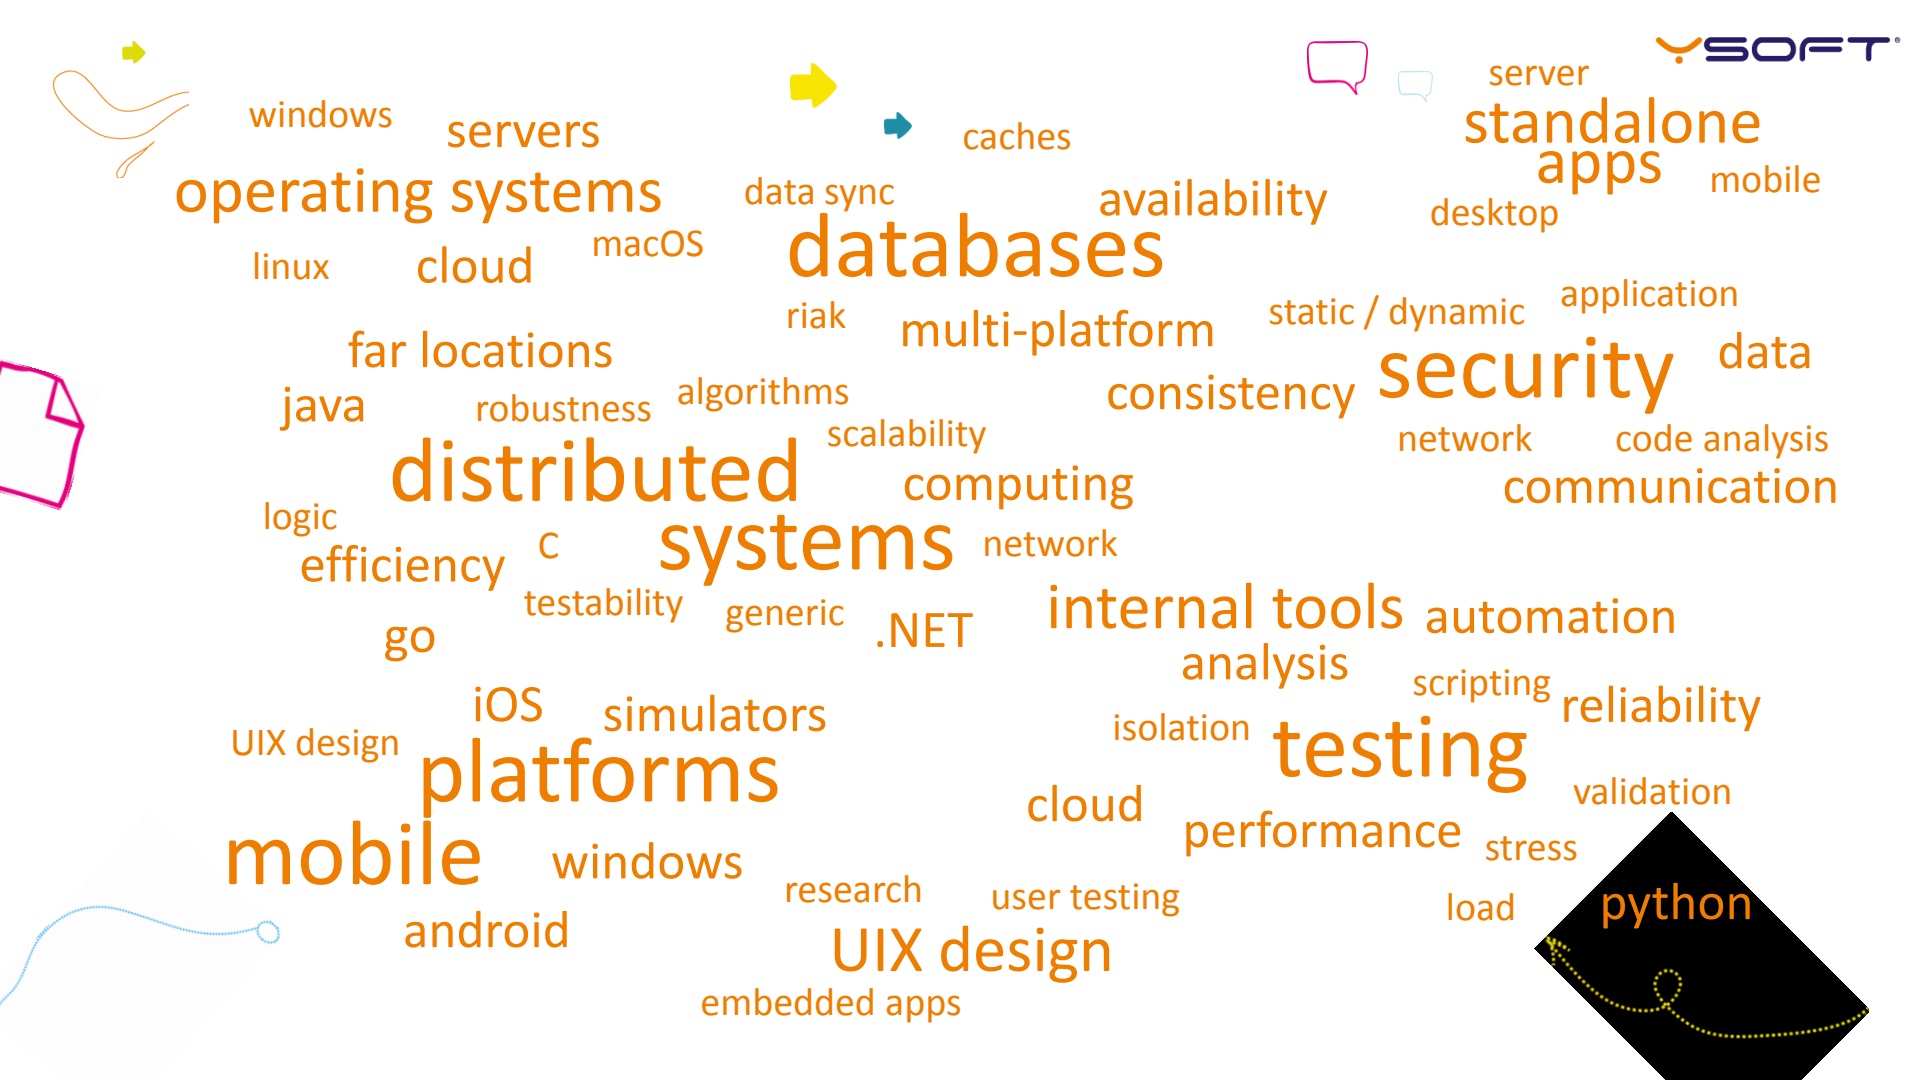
YSOFT

windows servers caches server standalone apps mobile desktop

operating systems data sync availability

linux cloud macOS databases

riak multi-platform static / dynamic application

far locations security data

java robustness algorithms consistency

scalability network code analysis

distributed computing communication

logic systems network

efficiency C

testability generic .NET internal tools automation

go analysis

iOS simulators scripting reliability

UIX design isolation testing

platforms validation

cloud performance stress

mobile windows

research user testing load python

android

UIX design

embedded apps